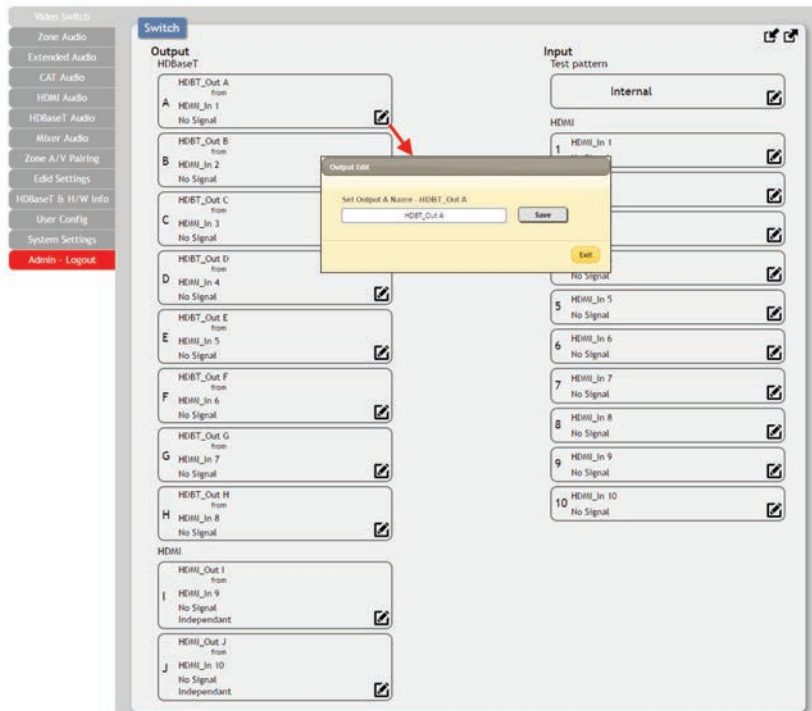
Video Switch
Zone Audio
Extended Audio
CAT Audio
HDMI Audio
HDBaseT Audio
Mixer Audio
Zone A/V Pairing
Edid Settings
HDBaseT & H/W Info
User Config
System Settings
Admin - Logout

Switch

Output
HDBaseT
HDBT_Out A from A HDMI_In 1 No Signal
HDBT_Out B from B HDMI_In 2 No Signal
HDBT_Out C from C HDMI_In 3 No Signal
HDBT_Out D from D HDMI_In 4 No Signal
HDBT_Out E from E HDMI_In 5 No Signal
HDBT_Out F from F HDMI_In 6 No Signal
HDBT_Out G from G HDMI_In 7 No Signal
HDBT_Out H from H HDMI_In 8 No Signal
HDMI
HDMI_Out I from I HDMI_In 9 No Signal Independant
HDMI_Out J from J HDMI_In 10 No Signal Independant

Output Edit
Set Output A Name - HDBT_Out A
HDBT_Out A
Save
Exit

Input
Test pattern
Internal
HDMI
1 HDMI_In 1 No Signal
No Signal
5 HDMI_In 5 No Signal
6 HDMI_In 6 No Signal
7 HDMI_In 7 No Signal
8 HDMI_In 8 No Signal
9 HDMI_In 9 No Signal
10 HDMI_In 10 No Signal